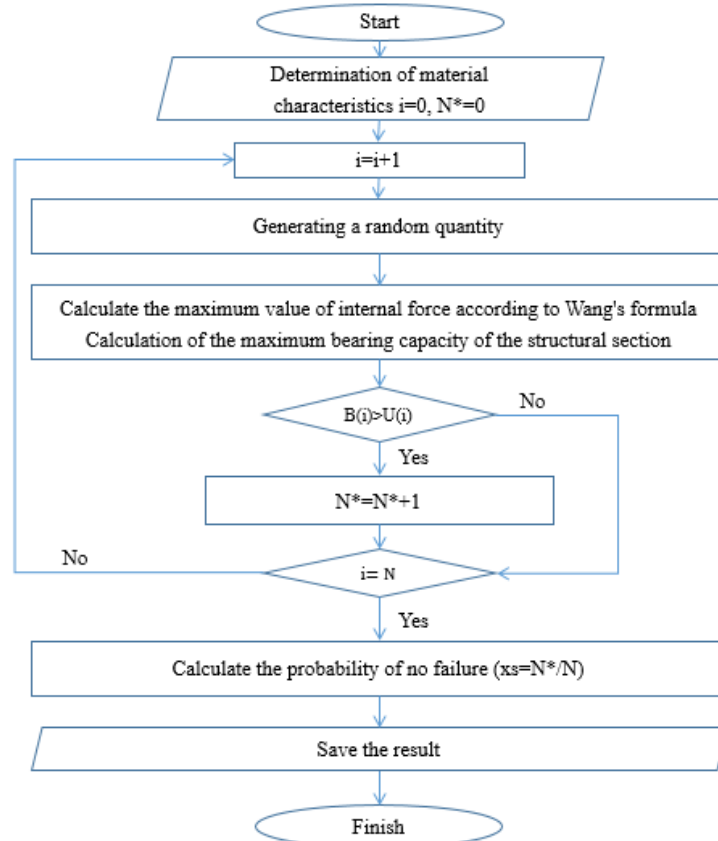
Start

Determination of material characteristics i=0, N*=0

i=i+1

Generating a random quantity

Calculate the maximum value of internal force according to Wang's formula
Calculation of the maximum bearing capacity of the structural section

B(i)>U(i)

No

Yes

N*=N*+1

No

i= N

Yes

Calculate the probability of no failure (xs=N*/N)

Save the result

Finish